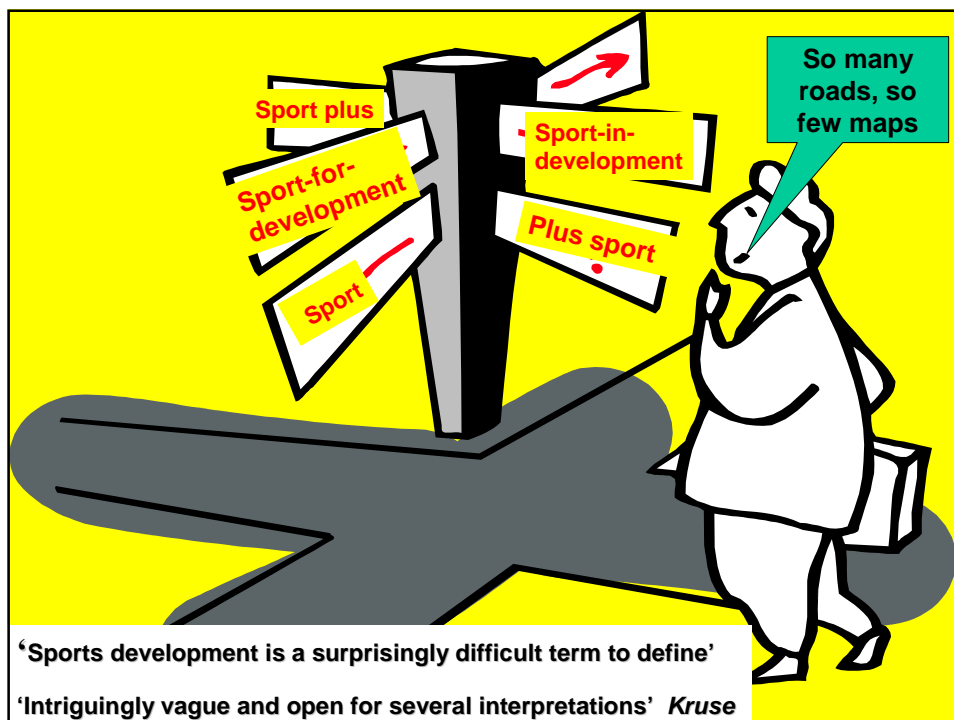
Sport plus

Sport-for-development

Sport

Sport-in-development

Plus sport

So many roads, so few maps

'Sports development is a surprisingly difficult term to define'

'Intriguingly vague and open for several interpretations' Kruse